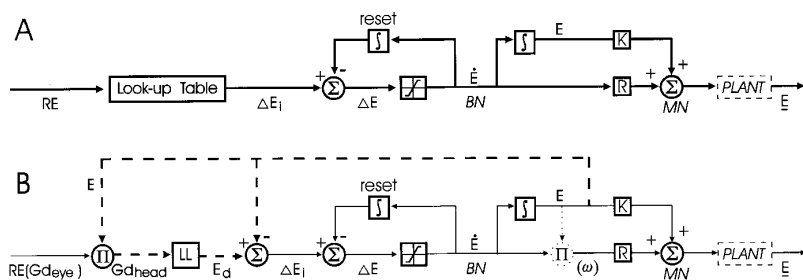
A

reset

$\int$

$\int$

E

K

RE

Look-up Table

$\Delta E_i$

+

-

$\Sigma$

$\Delta E$

$\dot{E}$

BN

R

+

+

$\Sigma$

MN

PLANT

E

B

E

reset

$\int$

$\int$

E

K

RE(Gd$_{eye}$)

$\Pi$

Gd$_{head}$

LL

$E_d$

+

-

$\Sigma$

$\Delta E_i$

+

-

$\Sigma$

$\Delta E$

$\dot{E}$

BN

$\Pi$

($\omega$)

R

+

+

$\Sigma$

MN

PLANT

E